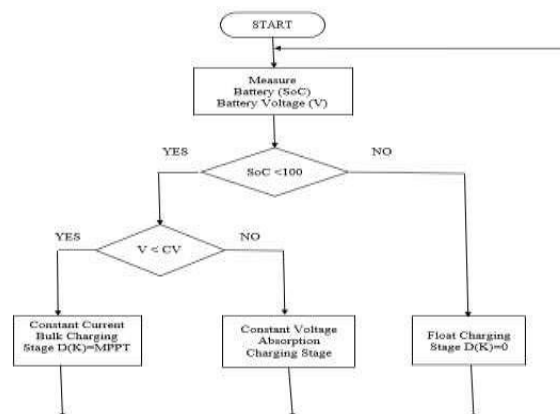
START

Measure Battery (SoC) Battery Voltage (V)

YES

NO

SoC <100

YES

NO

V < CV

Constant Current Bulk Charging Stage D(K)=MPPT

Constant Voltage Absorption Charging Stage

Float Charging Stage D(K)=0